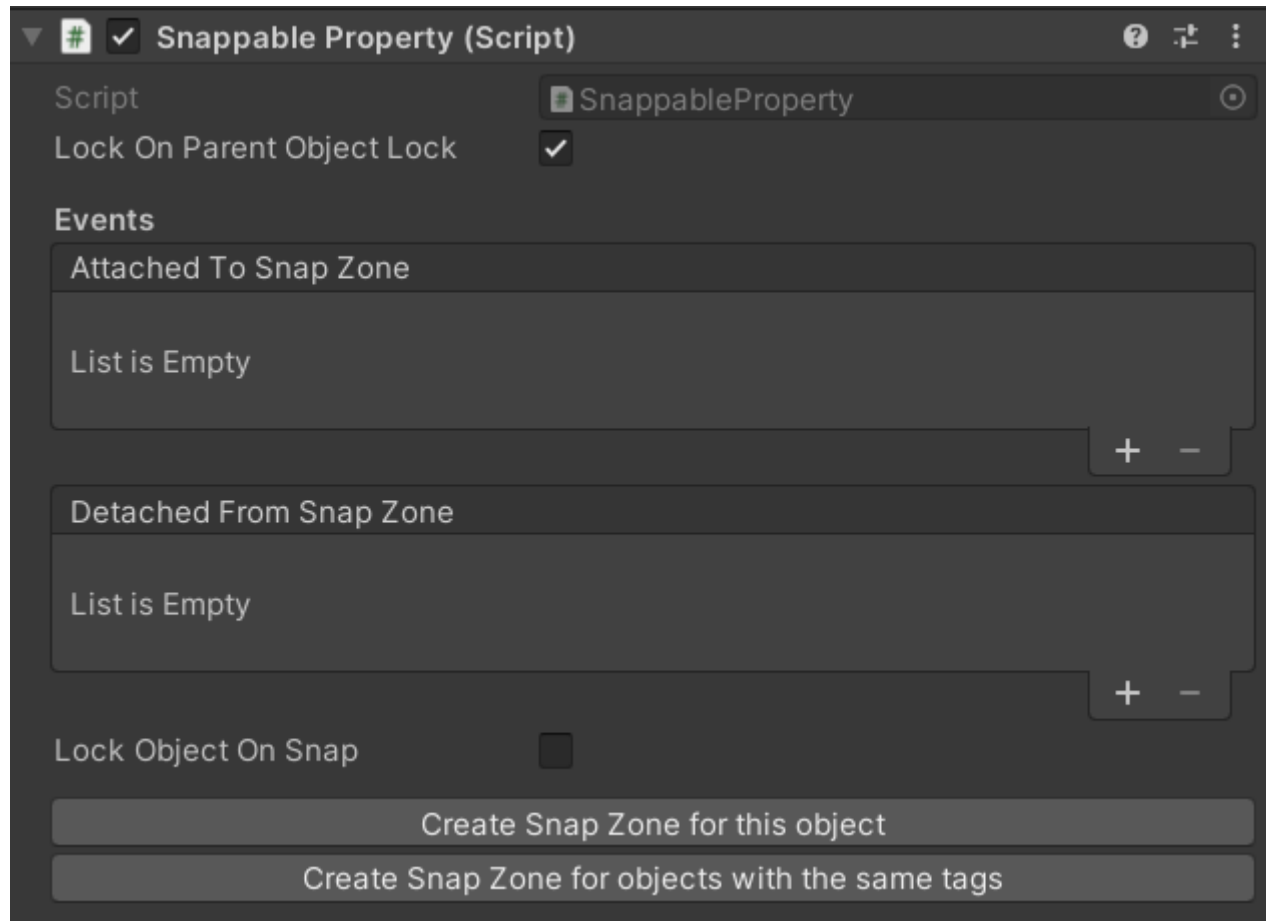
Snappable Property (Script)

Script SnappableProperty

Lock On Parent Object Lock

Events

Attached To Snap Zone

List is Empty

+ −

Detached From Snap Zone

List is Empty

+ −

Lock Object On Snap

Create Snap Zone for this object

Create Snap Zone for objects with the same tags